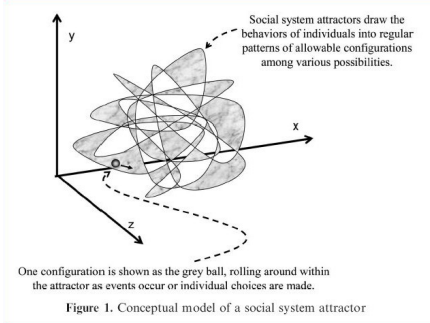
y

Social system attractors draw the behaviors of individuals into regular patterns of allowable configurations among various possibilities.

x

z

One configuration is shown as the grey ball, rolling around within the attractor as events occur or individual choices are made.

Figure 1. Conceptual model of a social system attractor